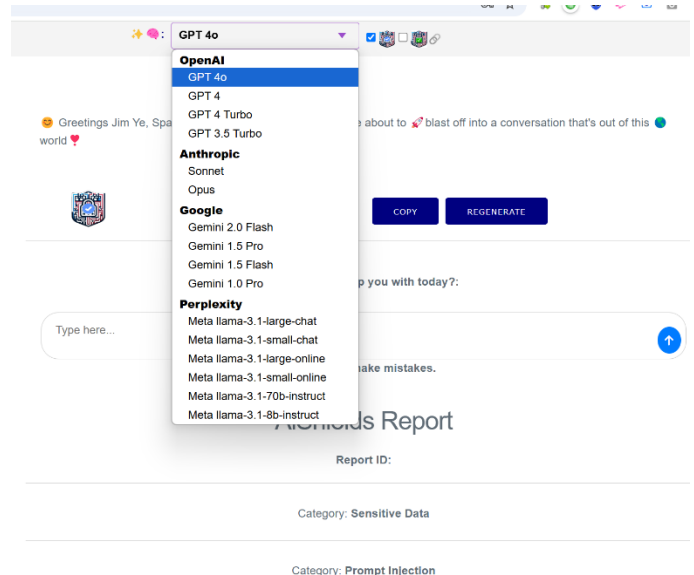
✨🧠: GPT 4o

OpenAI
GPT 4o
GPT 4
GPT 4 Turbo
GPT 3.5 Turbo
Anthropic
Sonnet
Opus
Google
Gemini 2.0 Flash
Gemini 1.5 Pro
Gemini 1.5 Flash
Gemini 1.0 Pro
Perplexity
Meta llama-3.1-large-chat
Meta llama-3.1-small-chat
Meta llama-3.1-large-online
Meta llama-3.1-small-online
Meta llama-3.1-70b-instruct
Meta llama-3.1-8b-instruct

😊 Greetings Jim Ye, Spa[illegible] e about to 🚀 blast off into a conversation that's out of this 🌎 world ❤️

COPY
REGENERATE

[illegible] p you with today?:

Type here...

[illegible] nake mistakes.

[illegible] Report

Report ID:

Category: Sensitive Data

Category: Prompt Injection